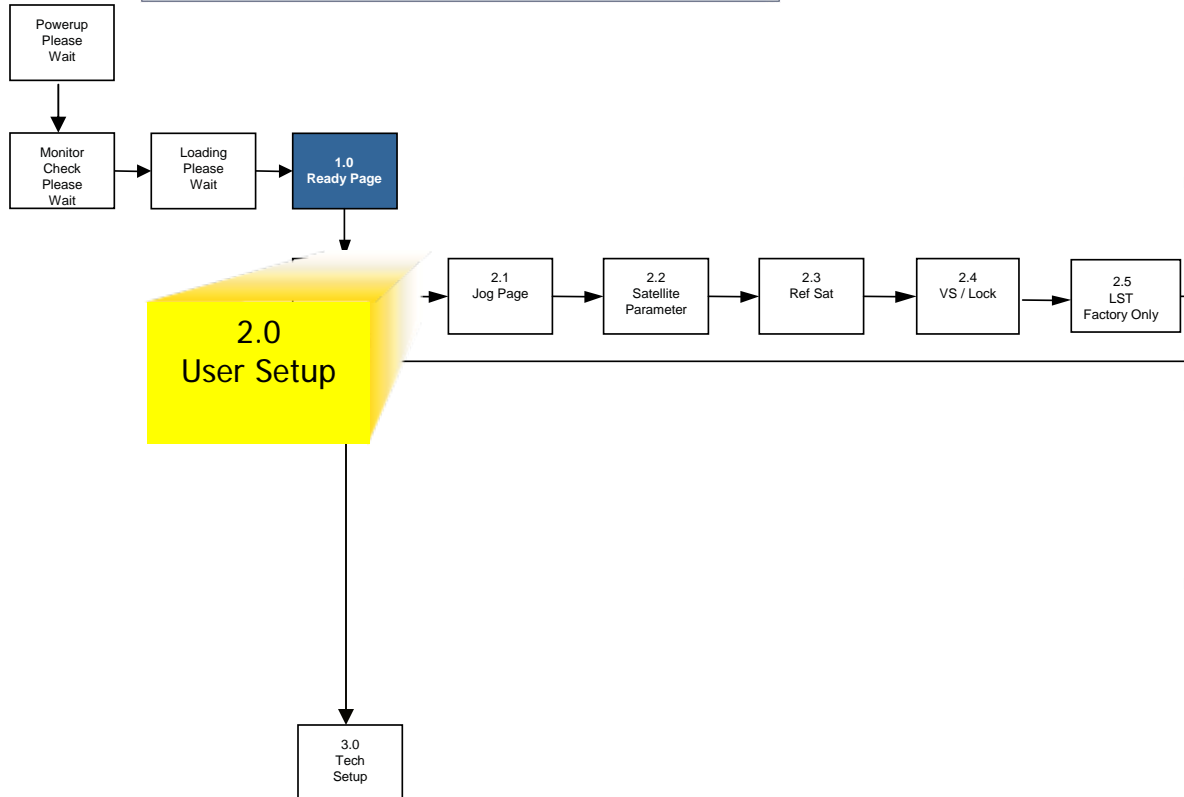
Powerup Please Wait

Monitor Check Please Wait

Loading Please Wait

1.0 Ready Page

2.0 User Setup

2.1 Jog Page

2.2 Satellite Parameter

2.3 Ref Sat

2.4 VS / Lock

2.5 LST Factory Only

3.0 Tech Setup